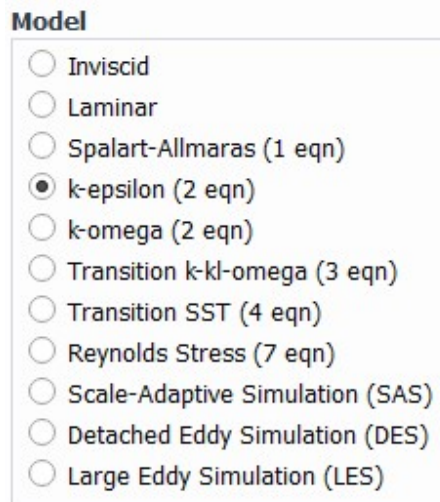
Model

Inviscid

Laminar

Spalart-Allmaras (1 eqn)

k-epsilon (2 eqn)

k-omega (2 eqn)

Transition k-kl-omega (3 eqn)

Transition SST (4 eqn)

Reynolds Stress (7 eqn)

Scale-Adaptive Simulation (SAS)

Detached Eddy Simulation (DES)

Large Eddy Simulation (LES)